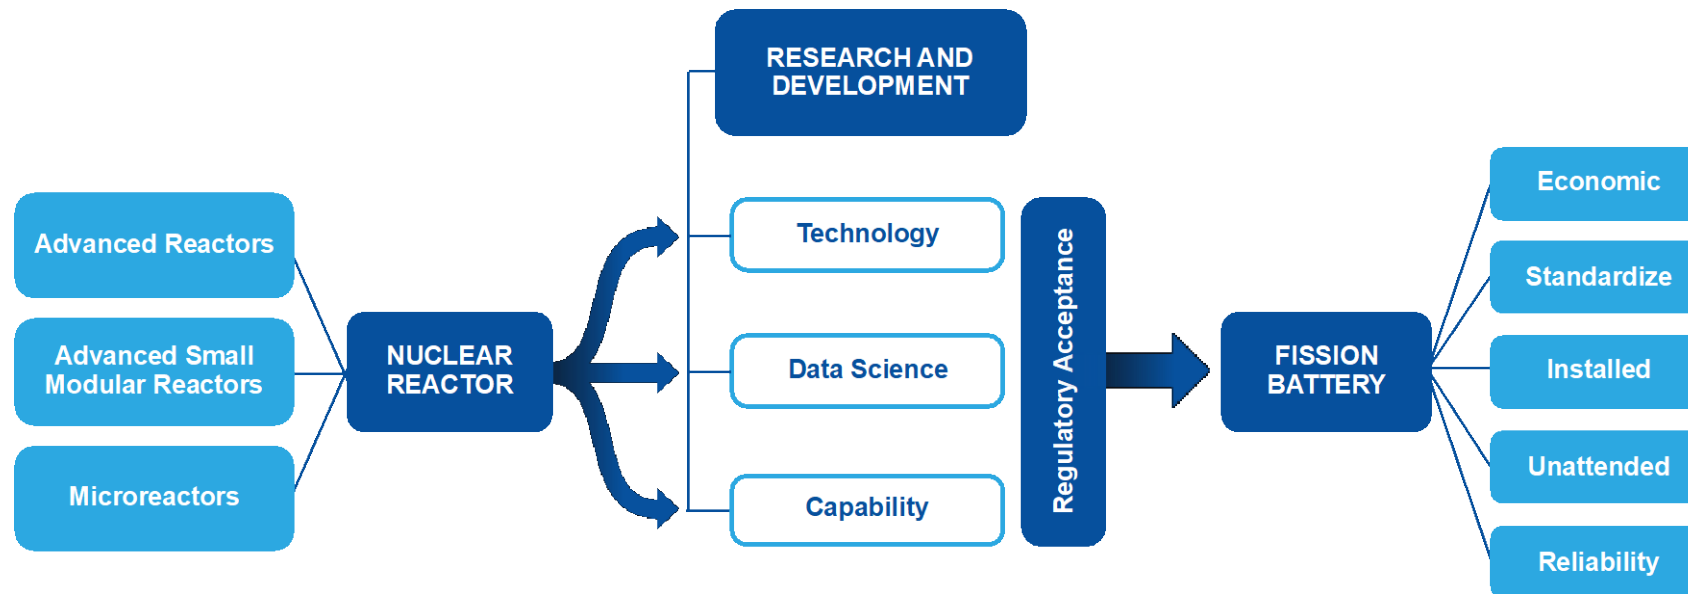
RESEARCH AND DEVELOPMENT

Advanced Reactors

Advanced Small Modular Reactors

Microreactors

NUCLEAR REACTOR

Technology

Data Science

Capability

Regulatory Acceptance

FISSION BATTERY

Economic

Standardize

Installed

Unattended

Reliability